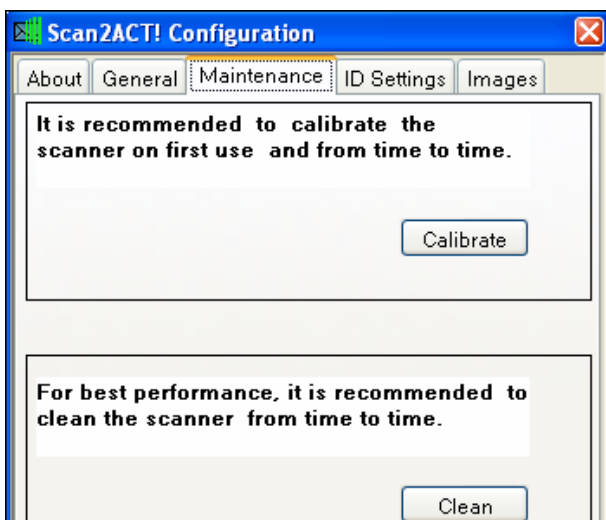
Scan2ACT! Configuration

About General Maintenance ID Settings Images

It is recommended to calibrate the scanner on first use and from time to time.

Calibrate

For best performance, it is recommended to clean the scanner from time to time.

Clean